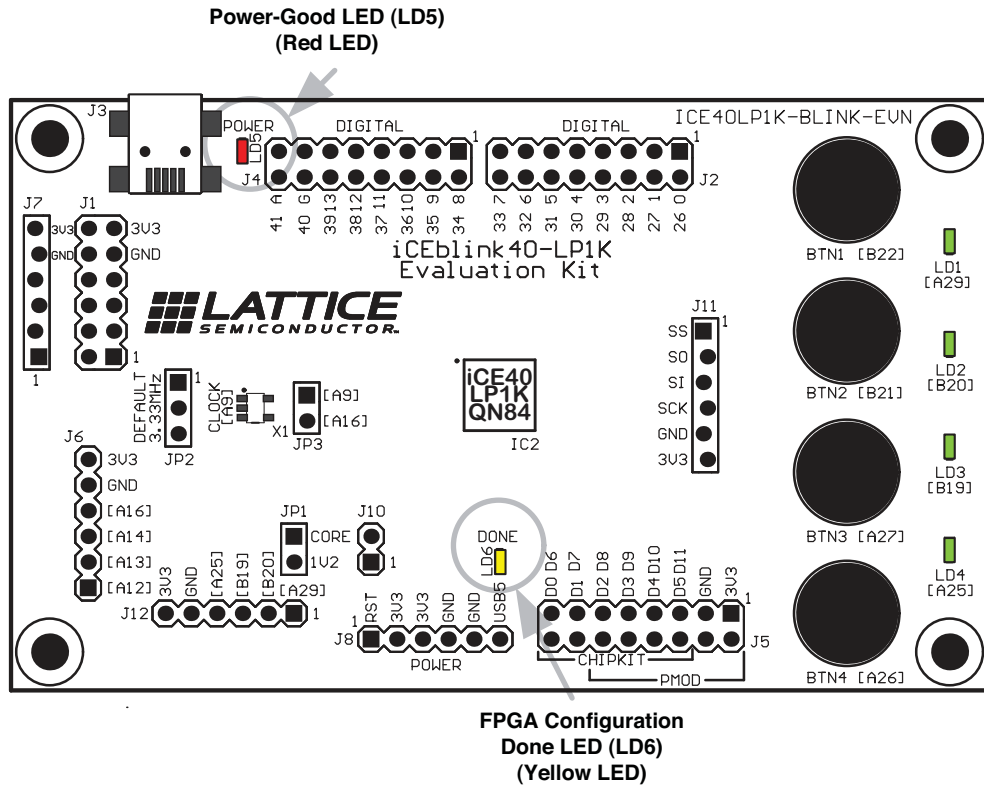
Power-Good LED (LD5)
(Red LED)

J3
POWER
LD5
DIGITAL
1
J4
41 A
40 G
39 13
38 12
37 11
36 10
35 9
34 8
DIGITAL
1
J2
33 7
32 6
31 5
30 4
29 3
28 2
27 1
26 0
ICE40LP1K-BLINK-EVN
iCEblink40-LP1K
Evaluation Kit
J7
3V3
GND
1
J1
3V3
GND
1
LATTICE
SEMICONDUCTOR
BTN1 [B22]
LD1
[A29]
J11
1
SS
SO
SI
SCK
GND
3V3
BTN2 [B21]
LD2
[B20]
DEFAULT
3.33MHz
1
JP2
CLOCK
[A9]
X1
[A9]
[A16]
JP3
iCE40
LP1K
QN84
IC2
LD3
[B19]
J6
3V3
GND
[A16]
[A14]
[A13]
[A12]
JP1
CORE
1V2
J10
1
DONE
LD6
BTN3 [A27]
LD4
[A25]
J12
3V3
GND
[A25]
[B19]
[B20]
[A29]
1
J8
1
RST
3V3
3V3
GND
GND
USB5
POWER
D0 D6
D1 D7
D2 D8
D3 D9
D4 D10
D5 D11
GND
3V3
1
J5
CHIPKIT
PMOD
BTN4 [A26]

FPGA Configuration
Done LED (LD6)
(Yellow LED)